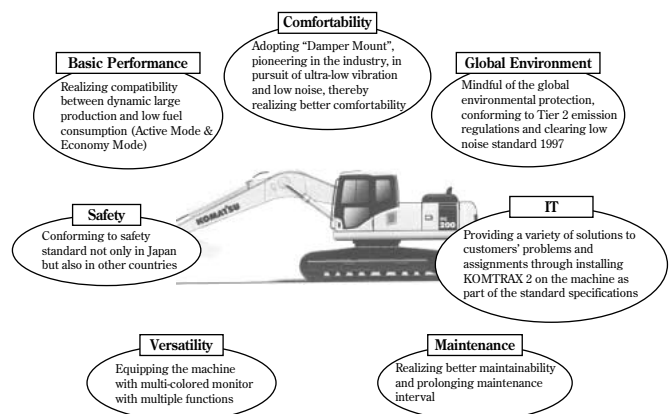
Comfortability

Adopting "Damper Mount", pioneering in the industry, in pursuit of ultra-low vibration and low noise, thereby realizing better comfortability

Basic Performance

Realizing compatibility between dynamic large production and low fuel consumption (Active Mode & Economy Mode)

Global Environment

Mindful of the global environmental protection, conforming to Tier 2 emission regulations and clearing low noise standard 1997

Safety

Conforming to safety standard not only in Japan but also in other countries

KOMATSU

PC 200

IT

Providing a variety of solutions to customers' problems and assignments through installing KOMTRAX 2 on the machine as part of the standard specifications

Versatility

Equipping the machine with multi-colored monitor with multiple functions

Maintenance

Realizing better maintainability and prolonging maintenance interval